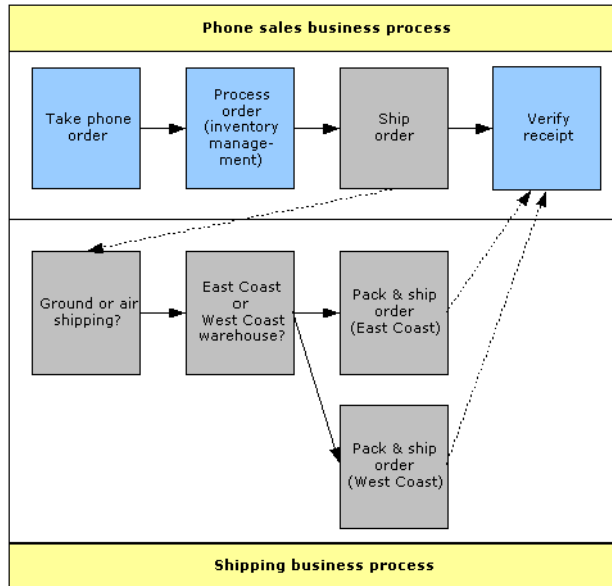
Phone sales business process

Take phone order

Process order (inventory management)

Ship order

Verify receipt

Ground or air shipping?

East Coast or West Coast warehouse?

Pack & ship order (East Coast)

Pack & ship order (West Coast)

Shipping business process